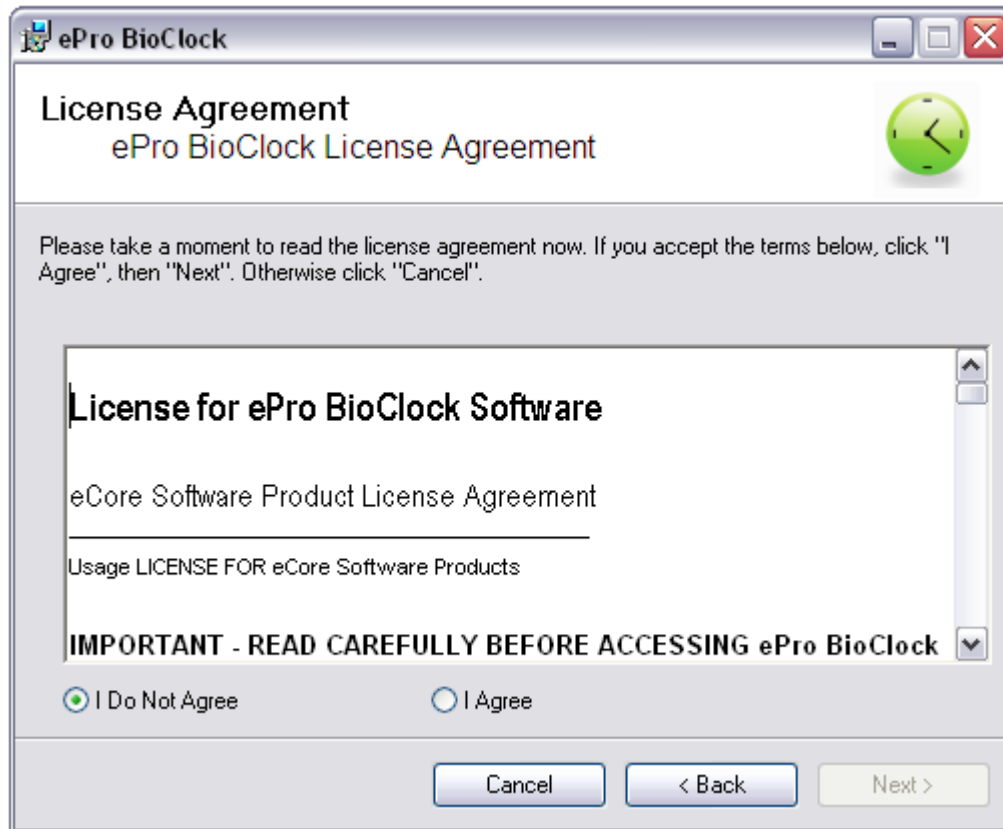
ePro BioClock

License Agreement

ePro BioClock License Agreement

Please take a moment to read the license agreement now. If you accept the terms below, click "I Agree", then "Next". Otherwise click "Cancel".

License for ePro BioClock Software

eCore Software Product License Agreement

Usage LICENSE FOR eCore Software Products

IMPORTANT - READ CAREFULLY BEFORE ACCESSING ePro BioClock

I Do Not Agree

I Agree

Cancel

< Back

Next >